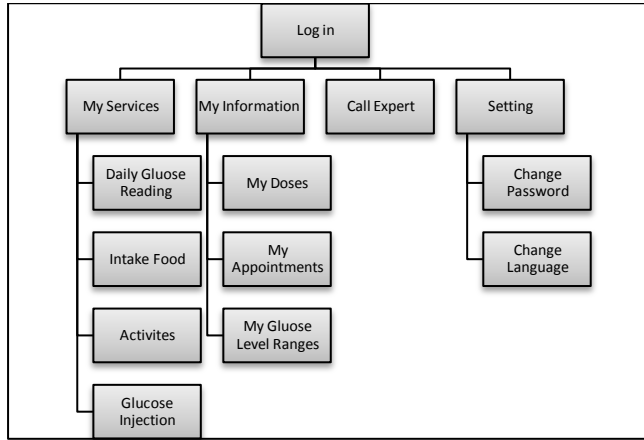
Log in

My Services

My Information

Call Expert

Setting

Daily Gluose Reading

Intake Food

Activites

Glucose Injection

My Doses

My Appointments

My Gluose Level Ranges

Change Password

Change Language